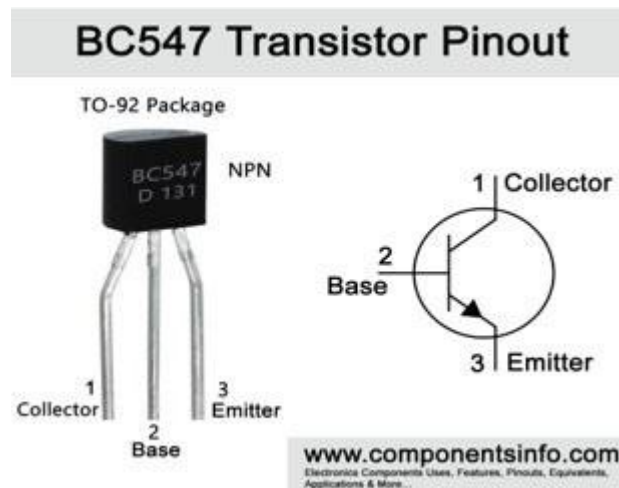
BC547 Transistor Pinout

TO-92 Package

BC547
D 131

NPN

1
Collector

2
Base

3
Emitter

1 Collector

2
Base

3 Emitter

www.componentsinfo.com
Electronics Components Uses, Features, Pinouts, Equivalents, Applications & More...